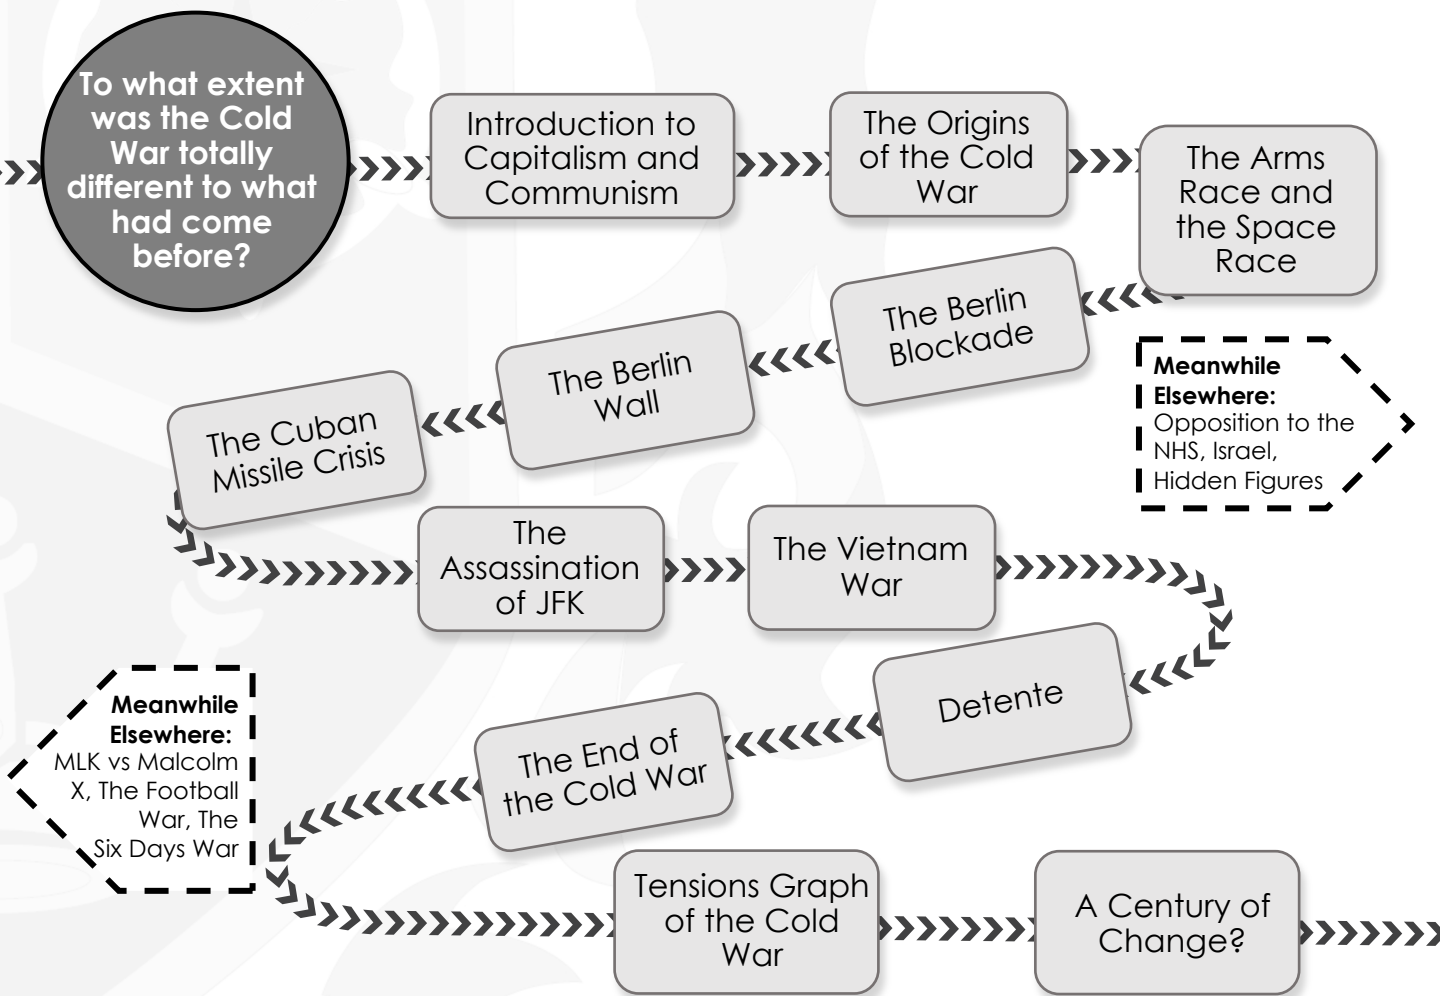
To what extent was the Cold War totally different to what had come before?

Introduction to Capitalism and Communism

The Origins of the Cold War

The Arms Race and the Space Race

The Berlin Blockade

The Berlin Wall

The Cuban Missile Crisis

**Meanwhile Elsewhere:** Opposition to the NHS, Israel, Hidden Figures

The Assassination of JFK

The Vietnam War

Detente

The End of the Cold War

**Meanwhile Elsewhere:** MLK vs Malcolm X, The Football War, The Six Days War

Tensions Graph of the Cold War

A Century of Change?